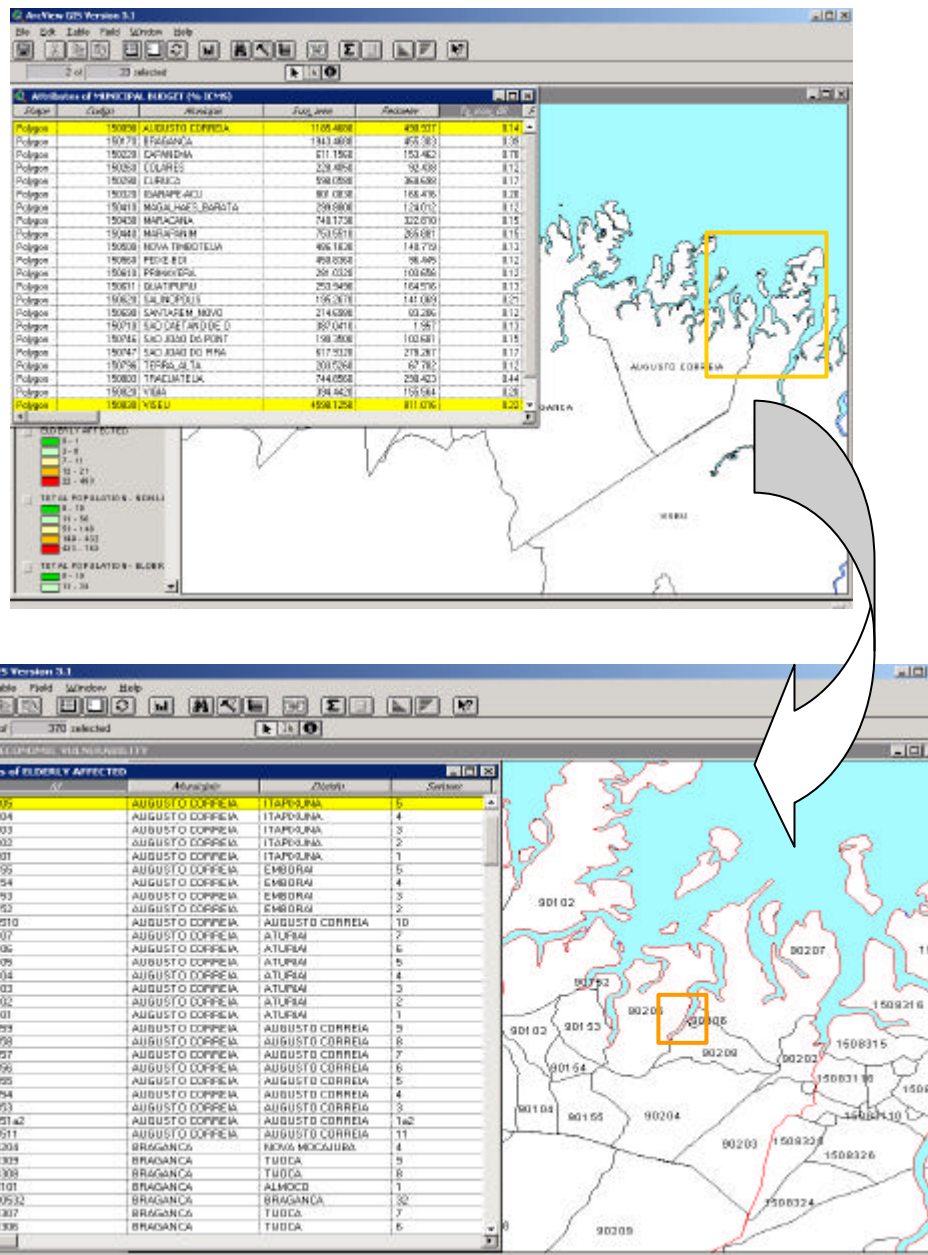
ArcView GIS Version 3.1
File Edit Table Field Window Help
2 of 23 selected

Attributes of MUNICIPAL BUDGET (% ICMS)

| Shape | Codigo | Municipio | Sup_area | Recname | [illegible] |
|---|---|---|---|---|---|
| Polygon | 150030 | AUGUSTO CORREIA | 1165.4600 | 458.537 | 0.14 |
| Polygon | 150170 | BRAGANCA | 1943.4600 | 455.303 | 0.35 |
| Polygon | 150220 | CAPANEMA | 611.1560 | 153.462 | 0.76 |
| Polygon | 150260 | COLARES | 229.4850 | 92.400 | 0.12 |
| Polygon | 150290 | CURUCA | 590.0590 | 260.600 | 0.17 |
| Polygon | 150320 | IGARAPE-ACU | 801.0030 | 166.416 | 0.20 |
| Polygon | 150410 | MAGALHAES BARATA | 259.0800 | 124.012 | 0.12 |
| Polygon | 150430 | MARACANA | 748.1730 | 322.810 | 0.15 |
| Polygon | 150440 | MARAPANIM | 750.5510 | 265.681 | 0.15 |
| Polygon | 150500 | NOVA TIMBOTEUA | 405.1820 | 148.719 | 0.13 |
| Polygon | 150560 | PEIXE BOI | 450.0360 | 95.445 | 0.12 |
| Polygon | 150610 | PRIMAVERA | 261.0320 | 100.656 | 0.13 |
| Polygon | 150611 | QUATIPURU | 253.9490 | 164.516 | 0.13 |
| Polygon | 150620 | SALINOPOLIS | 195.2670 | 141.089 | 0.21 |
| Polygon | 150690 | SANTAREM_NOVO | 214.6300 | 93.286 | 0.12 |
| Polygon | 150710 | SAO CAETANO DE O | 387.0410 | 1.957 | 0.13 |
| Polygon | 150745 | SAO JOAO DE PONT | 198.3500 | 102.681 | 0.15 |
| Polygon | 150747 | SAO JOAO DO PIRA | 617.5320 | 278.287 | 0.17 |
| Polygon | 150796 | TERRA ALTA | 200.5260 | 67.702 | 0.12 |
| Polygon | 150800 | TRACUATEUA | 744.0560 | 258.423 | 0.44 |
| Polygon | 150820 | VIGIA | 398.4420 | 159.564 | 0.28 |
| Polygon | 150830 | VISEU | 4598.1250 | 811.016 | 0.22 |

ELDERLY AFFECTED
0 - 1
2 - 6
7 - 11
12 - 21
22 - 493
TOTAL POPULATION - SCHOLI
0 - 10
11 - 50
51 - 148
149 - 432
433 - 163
TOTAL POPULATION - ELDER
0 - 10
11 - 30

AUGUSTO CORREIA
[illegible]ANCA
VISEU

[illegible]S Version 3.1
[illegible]able Field Window Help
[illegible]of 370 selected
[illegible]ECONOMIC VULNERABILITY
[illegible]s of ELDERLY AFFECTED

| Id | Municipio | Distrito | Setsoc |
|---|---|---|---|
| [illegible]05 | AUGUSTO CORREIA | ITAPIXUNA | 5 |
| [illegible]04 | AUGUSTO CORREIA | ITAPIXUNA | 4 |
| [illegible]03 | AUGUSTO CORREIA | ITAPIXUNA | 3 |
| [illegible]02 | AUGUSTO CORREIA | ITAPIXUNA | 2 |
| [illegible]01 | AUGUSTO CORREIA | ITAPIXUNA | 1 |
| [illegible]55 | AUGUSTO CORREIA | EMBORAI | 5 |
| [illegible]54 | AUGUSTO CORREIA | EMBORAI | 4 |
| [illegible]53 | AUGUSTO CORREIA | EMBORAI | 3 |
| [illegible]52 | AUGUSTO CORREIA | EMBORAI | 2 |
| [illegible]210 | AUGUSTO CORREIA | AUGUSTO CORREIA | 10 |
| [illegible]07 | AUGUSTO CORREIA | ATURIAI | 7 |
| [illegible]06 | AUGUSTO CORREIA | ATURIAI | 6 |
| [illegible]05 | AUGUSTO CORREIA | ATURIAI | 5 |
| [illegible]04 | AUGUSTO CORREIA | ATURIAI | 4 |
| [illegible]03 | AUGUSTO CORREIA | ATURIAI | 3 |
| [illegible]02 | AUGUSTO CORREIA | ATURIAI | 2 |
| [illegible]01 | AUGUSTO CORREIA | ATURIAI | 1 |
| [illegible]59 | AUGUSTO CORREIA | AUGUSTO CORREIA | 9 |
| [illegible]58 | AUGUSTO CORREIA | AUGUSTO CORREIA | 8 |
| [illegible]57 | AUGUSTO CORREIA | AUGUSTO CORREIA | 7 |
| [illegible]56 | AUGUSTO CORREIA | AUGUSTO CORREIA | 6 |
| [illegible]55 | AUGUSTO CORREIA | AUGUSTO CORREIA | 5 |
| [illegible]54 | AUGUSTO CORREIA | AUGUSTO CORREIA | 4 |
| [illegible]53 | AUGUSTO CORREIA | AUGUSTO CORREIA | 3 |
| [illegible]51a2 | AUGUSTO CORREIA | AUGUSTO CORREIA | 1a2 |
| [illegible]511 | AUGUSTO CORREIA | AUGUSTO CORREIA | 11 |
| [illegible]204 | BRAGANCA | NOVA MOCAJUBA | 4 |
| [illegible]305 | BRAGANCA | TUOCA | 5 |
| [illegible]308 | BRAGANCA | TUOCA | 8 |
| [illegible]101 | BRAGANCA | ALMOCO | 1 |
| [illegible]0532 | BRAGANCA | BRAGANCA | 32 |
| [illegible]307 | BRAGANCA | TUOCA | 7 |
| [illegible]306 | BRAGANCA | TUOCA | 6 |

90102
90207
90152
90205
90206
90103
90153
90208
90202
1508316
1508315
15083110
150
90154
90104
90155
90204
1508110
90203
1508320
1508326
1508324
90209